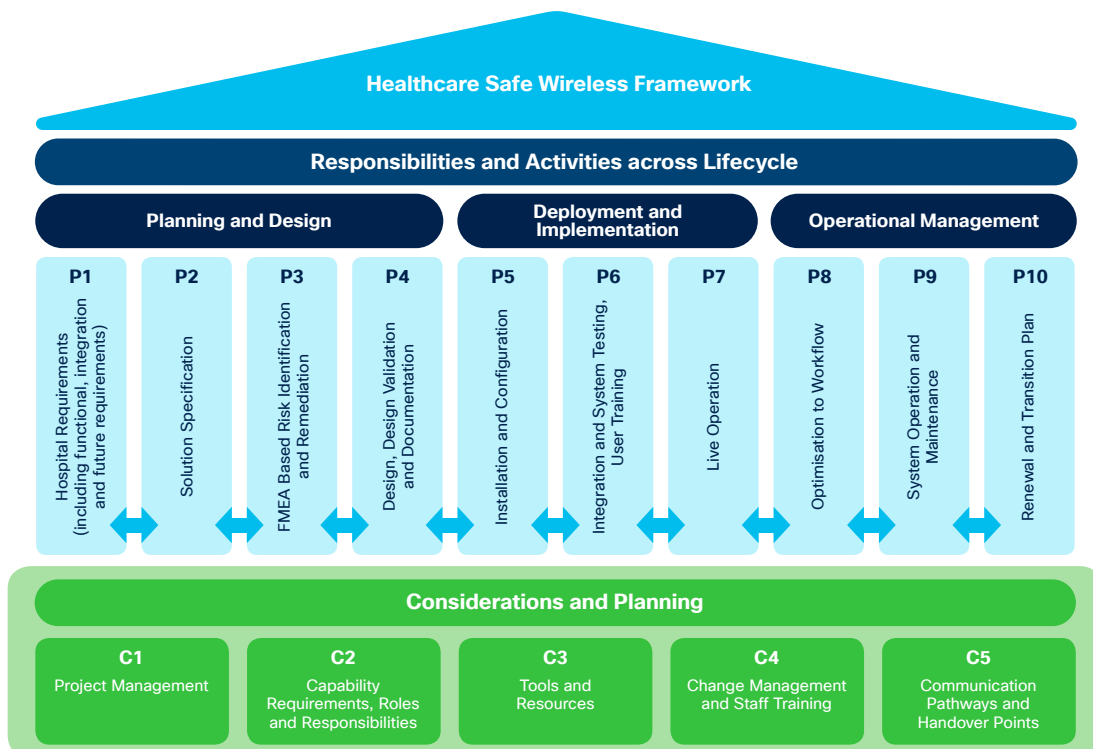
Healthcare Safe Wireless Framework

Responsibilities and Activities across Lifecycle

Planning and Design

Deployment and Implementation

Operational Management

P1
Hospital Requirements (including functional, integration and future requirements)

P2
Solution Specification

P3
FMEA Based Risk Identification and Remediation

P4
Design, Design Validation and Documentation

P5
Installation and Configuration

P6
Integration and System Testing, User Training

P7
Live Operation

P8
Optimisation to Workflow

P9
System Operation and Maintenance

P10
Renewal and Transition Plan

Considerations and Planning

C1
Project Management

C2
Capability Requirements, Roles and Responsibilities

C3
Tools and Resources

C4
Change Management and Staff Training

C5
Communication Pathways and Handover Points